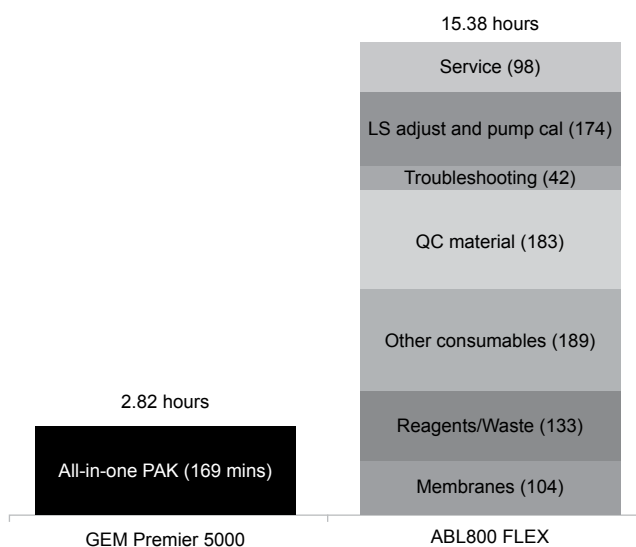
2.82 hours

All-in-one PAK (169 mins)

GEM Premier 5000

15.38 hours

Service (98)

LS adjust and pump cal (174)

Troubleshooting (42)

QC material (183)

Other consumables (189)

Reagents/Waste (133)

Membranes (104)

ABL800 FLEX